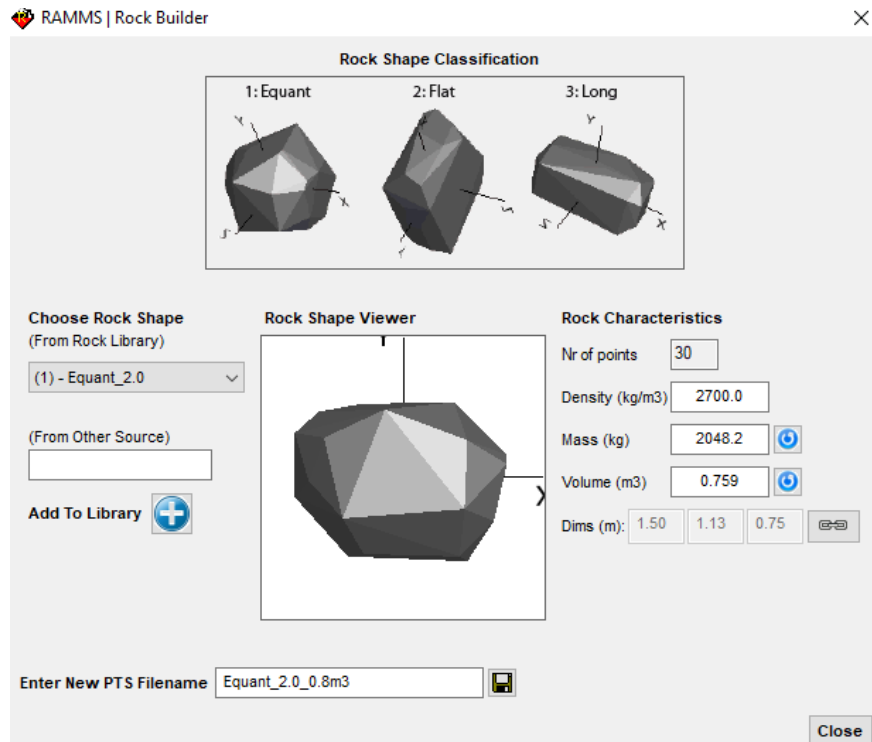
RAMMS | Rock Builder

Rock Shape Classification

1: Equant
2: Flat
3: Long

Y
X
Z
Y
Z
Y
Z
X

Choose Rock Shape
(From Rock Library)

(1) - Equant_2.0

(From Other Source)

Add To Library

Rock Shape Viewer

X

Rock Characteristics

Nr of points 30

Density (kg/m3) 2700.0

Mass (kg) 2048.2

Volume (m3) 0.759

Dims (m): 1.50 1.13 0.75

Enter New PTS Filename Equant_2.0_0.8m3

Close